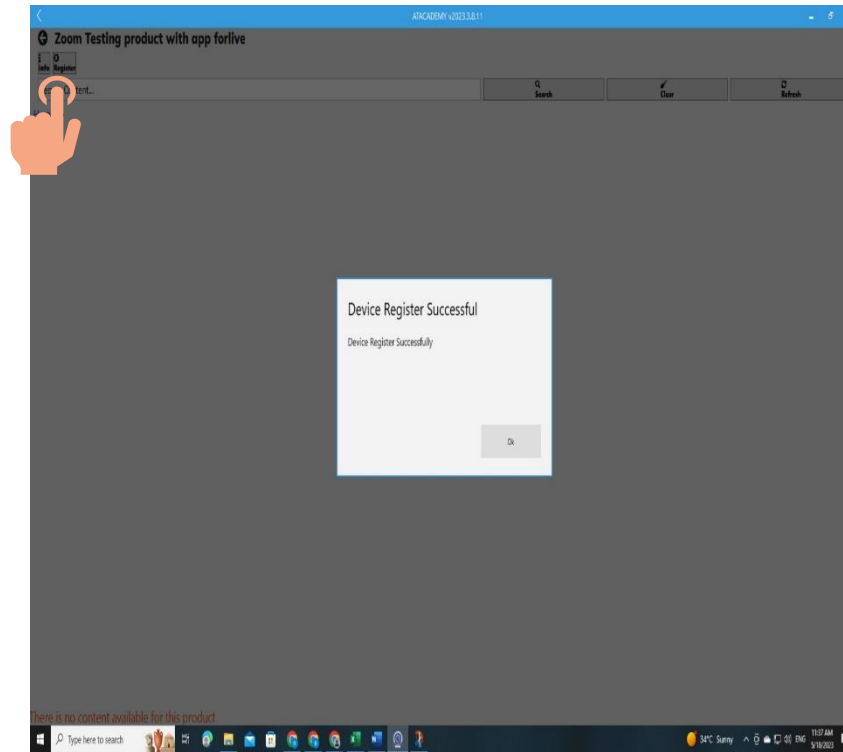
ATACADEMY v2023.3.8.11

Zoom Testing product with app forlive

Info Register

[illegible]ntent...

Search

Clear

Refresh

Device Register Successful

Device Register Successfully

Ok

There is no content available for this product

Type here to search

34°C Sunny

ENG

11:37 AM
5/18/2023